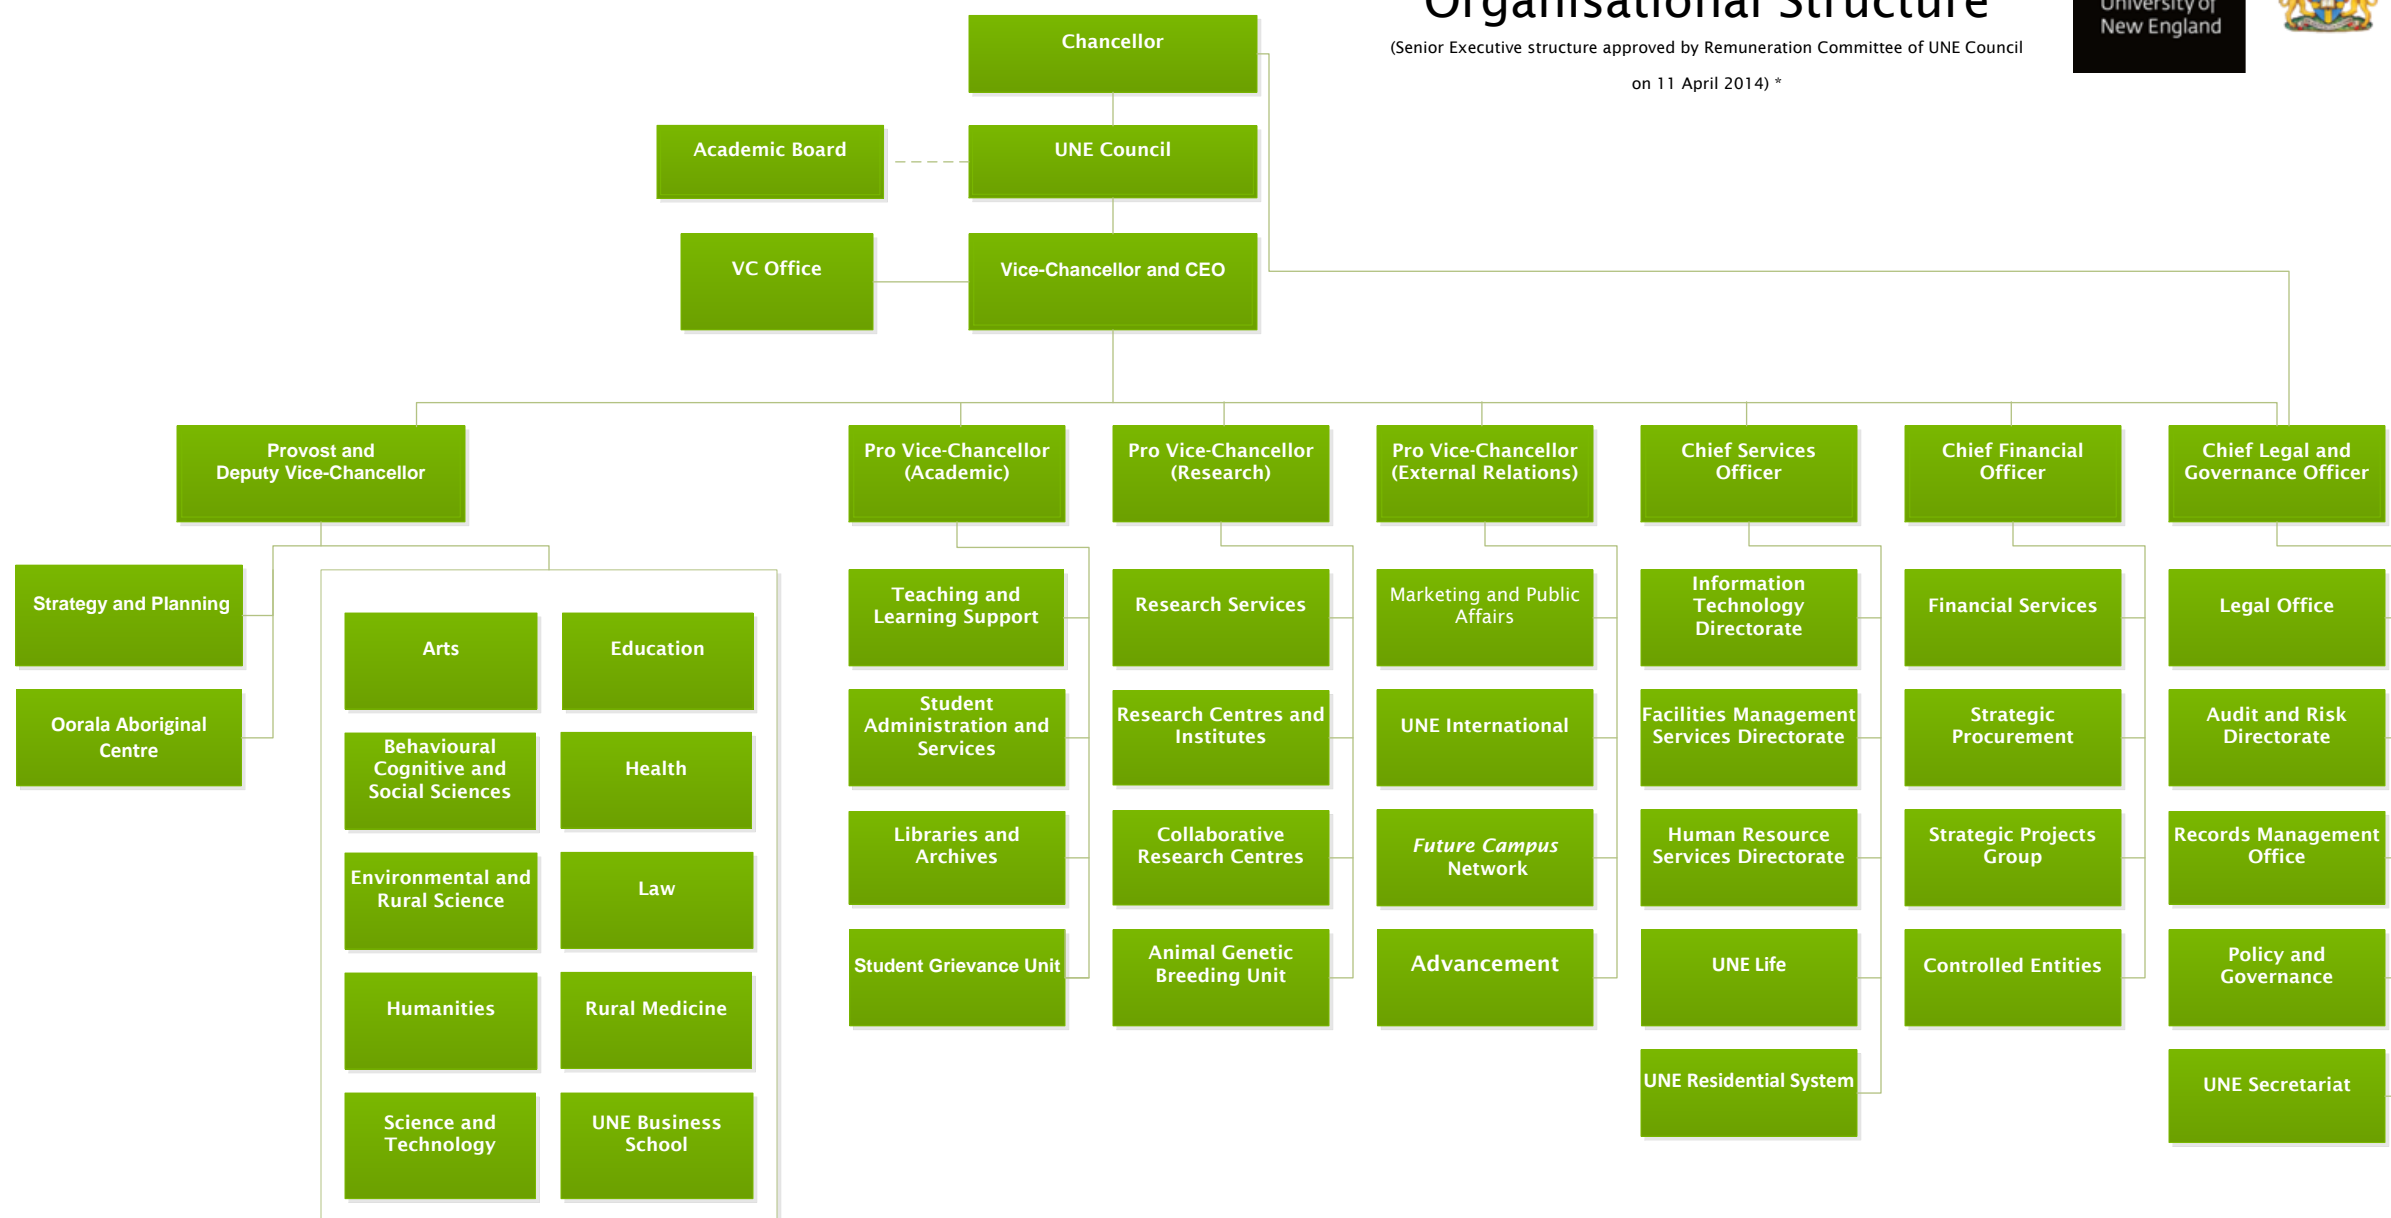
Organisational Structure
(Senior Executive structure approved by Remuneration Committee of UNE Council on 11 April 2014) *

University of New England

Chancellor

Academic Board

UNE Council

VC Office

Vice-Chancellor and CEO

Provost and Deputy Vice-Chancellor

Strategy and Planning

Oorala Aboriginal Centre

Arts

Education

Behavioural Cognitive and Social Sciences

Health

Environmental and Rural Science

Law

Humanities

Rural Medicine

Science and Technology

UNE Business School

Pro Vice-Chancellor (Academic)

Teaching and Learning Support

Student Administration and Services

Libraries and Archives

Student Grievance Unit

Pro Vice-Chancellor (Research)

Research Services

Research Centres and Institutes

Collaborative Research Centres

Animal Genetic Breeding Unit

Pro Vice-Chancellor (External Relations)

Marketing and Public Affairs

UNE International

Future Campus Network

Advancement

Chief Services Officer

Information Technology Directorate

Facilities Management Services Directorate

Human Resource Services Directorate

UNE Life

UNE Residential System

Chief Financial Officer

Financial Services

Strategic Procurement

Strategic Projects Group

Controlled Entities

Chief Legal and Governance Officer

Legal Office

Audit and Risk Directorate

Records Management Office

Policy and Governance

UNE Secretariat